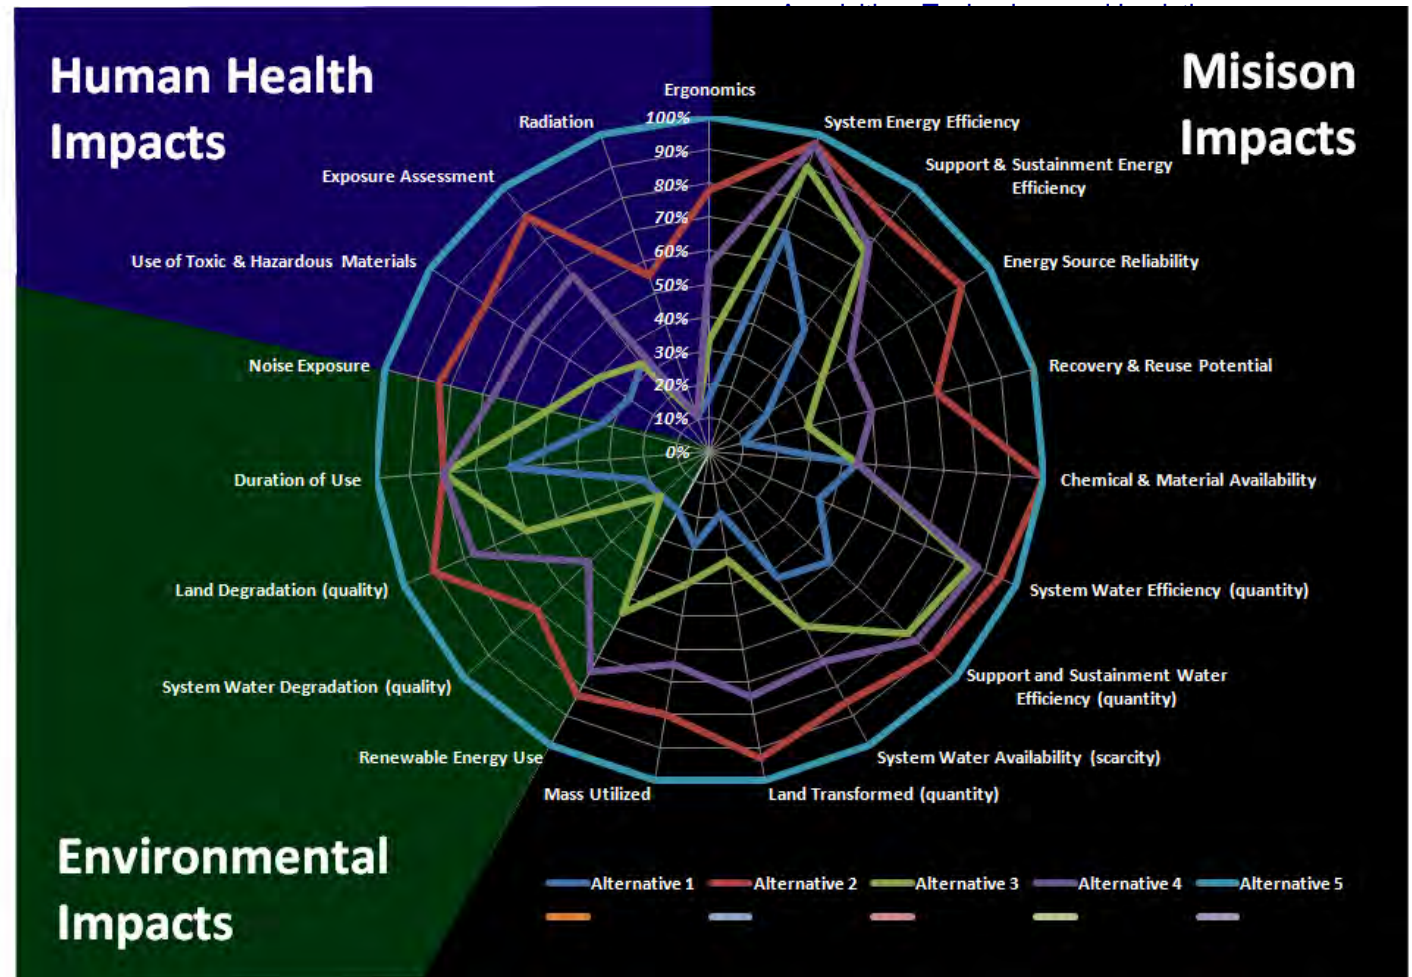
Human Health Impacts

Misison Impacts

Environmental Impacts

Ergonomics
System Energy Efficiency
Support & Sustainment Energy Efficiency
Energy Source Reliability
Recovery & Reuse Potential
Chemical & Material Availability
System Water Efficiency (quantity)
Support and Sustainment Water Efficiency (quantity)
System Water Availability (scarcity)
Land Transformed (quantity)
Mass Utilized
Renewable Energy Use
System Water Degradation (quality)
Land Degradation (quality)
Duration of Use
Noise Exposure
Use of Toxic & Hazardous Materials
Exposure Assessment
Radiation

100%
90%
80%
70%
60%
50%
40%
30%
20%
10%
0%

Alternative 1
Alternative 2
Alternative 3
Alternative 4
Alternative 5